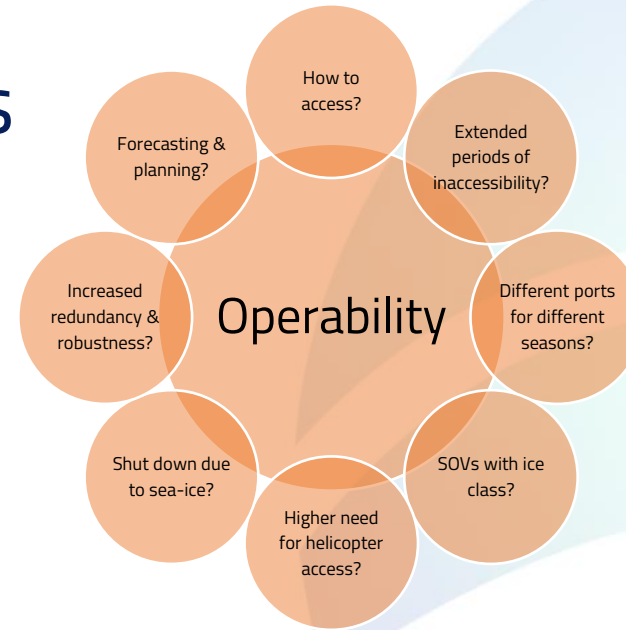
S

Operability

How to access?

Extended periods of inaccessibility?

Different ports for different seasons?

SOVs with ice class?

Higher need for helicopter access?

Shut down due to sea-ice?

Increased redundancy & robustness?

Forecasting & planning?